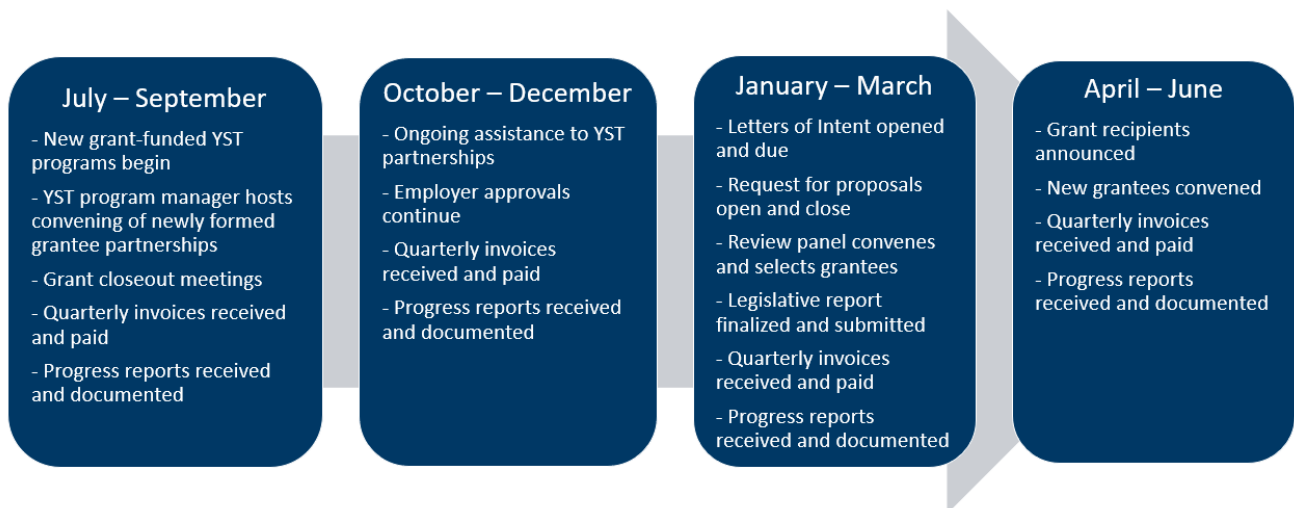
July – September

- New grant-funded YST programs begin

- YST program manager hosts convening of newly formed grantee partnerships

- Grant closeout meetings

- Quarterly invoices received and paid

- Progress reports received and documented

October – December

- Ongoing assistance to YST partnerships

- Employer approvals continue

- Quarterly invoices received and paid

- Progress reports received and documented

January – March

- Letters of Intent opened and due

- Request for proposals open and close

- Review panel convenes and selects grantees

- Legislative report finalized and submitted

- Quarterly invoices received and paid

- Progress reports received and documented

April – June

- Grant recipients announced

- New grantees convened

- Quarterly invoices received and paid

- Progress reports received and documented